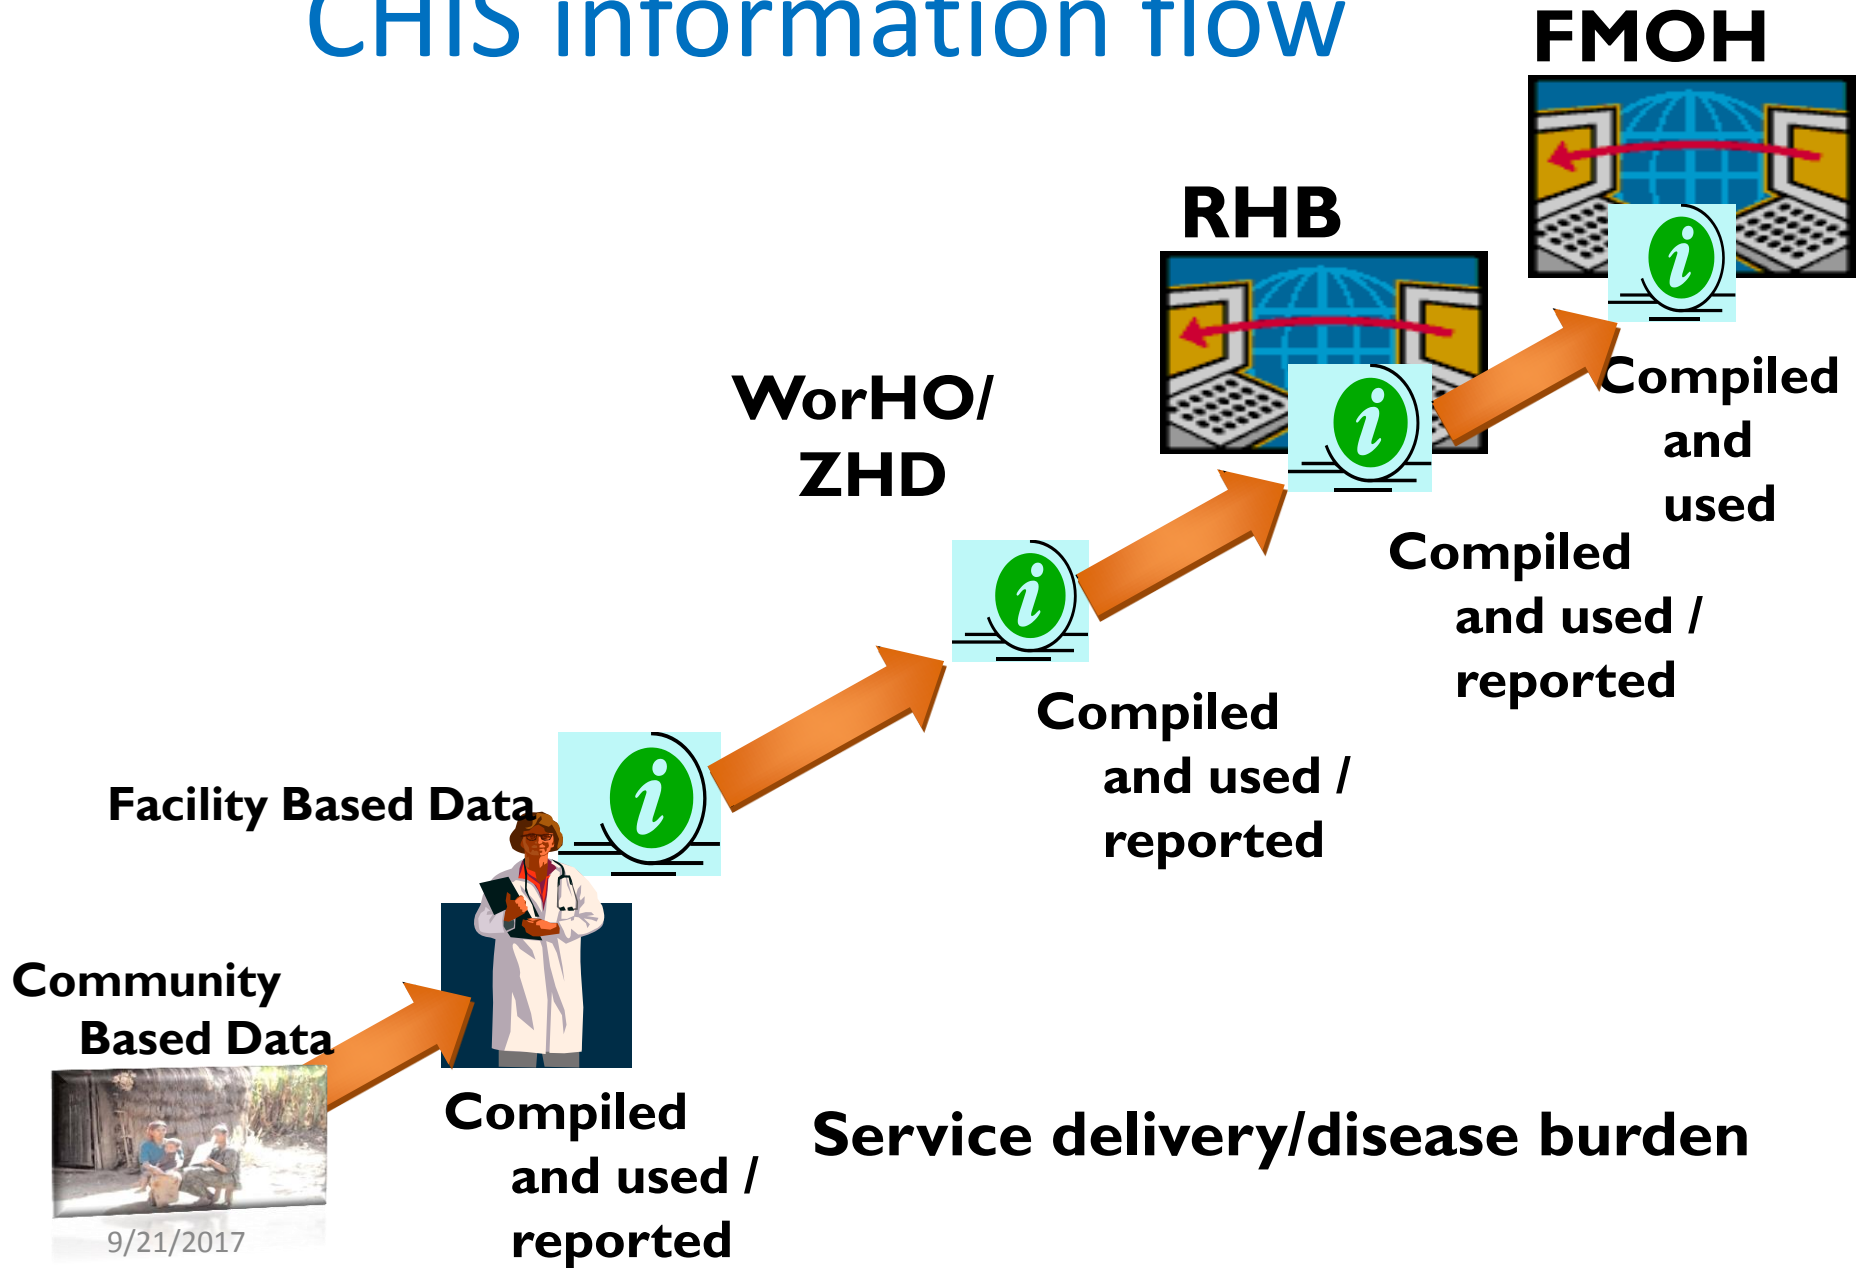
CHIS information flow

FMOH

RHB

WorHO/ ZHD

Compiled and used

Compiled and used / reported

Compiled and used / reported

Facility Based Data

Community Based Data

Compiled and used / reported

Service delivery/disease burden

9/21/2017